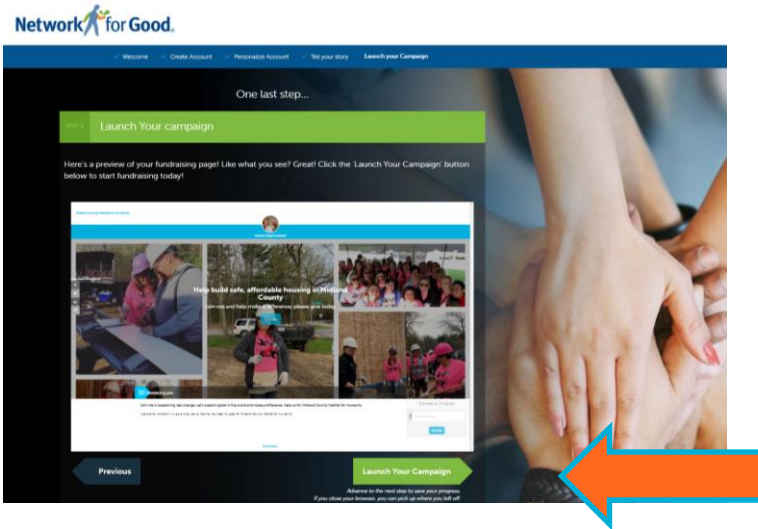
Network for Good.

✓ Welcome ✓ Create Account ✓ Personalize Account ✓ Tell your story Launch your Campaign

One last step...

Step 5 Launch Your campaign

Here's a preview of your fundraising page! Like what you see? Great! Click the 'Launch Your Campaign' button below to start fundraising today!

Help build safe, affordable housing in Midland County

Join me and help make a difference, please give today

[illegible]

Previous

Launch Your Campaign

Advance to the next step to save your progress. If you close your browser, you can pick up where you left off